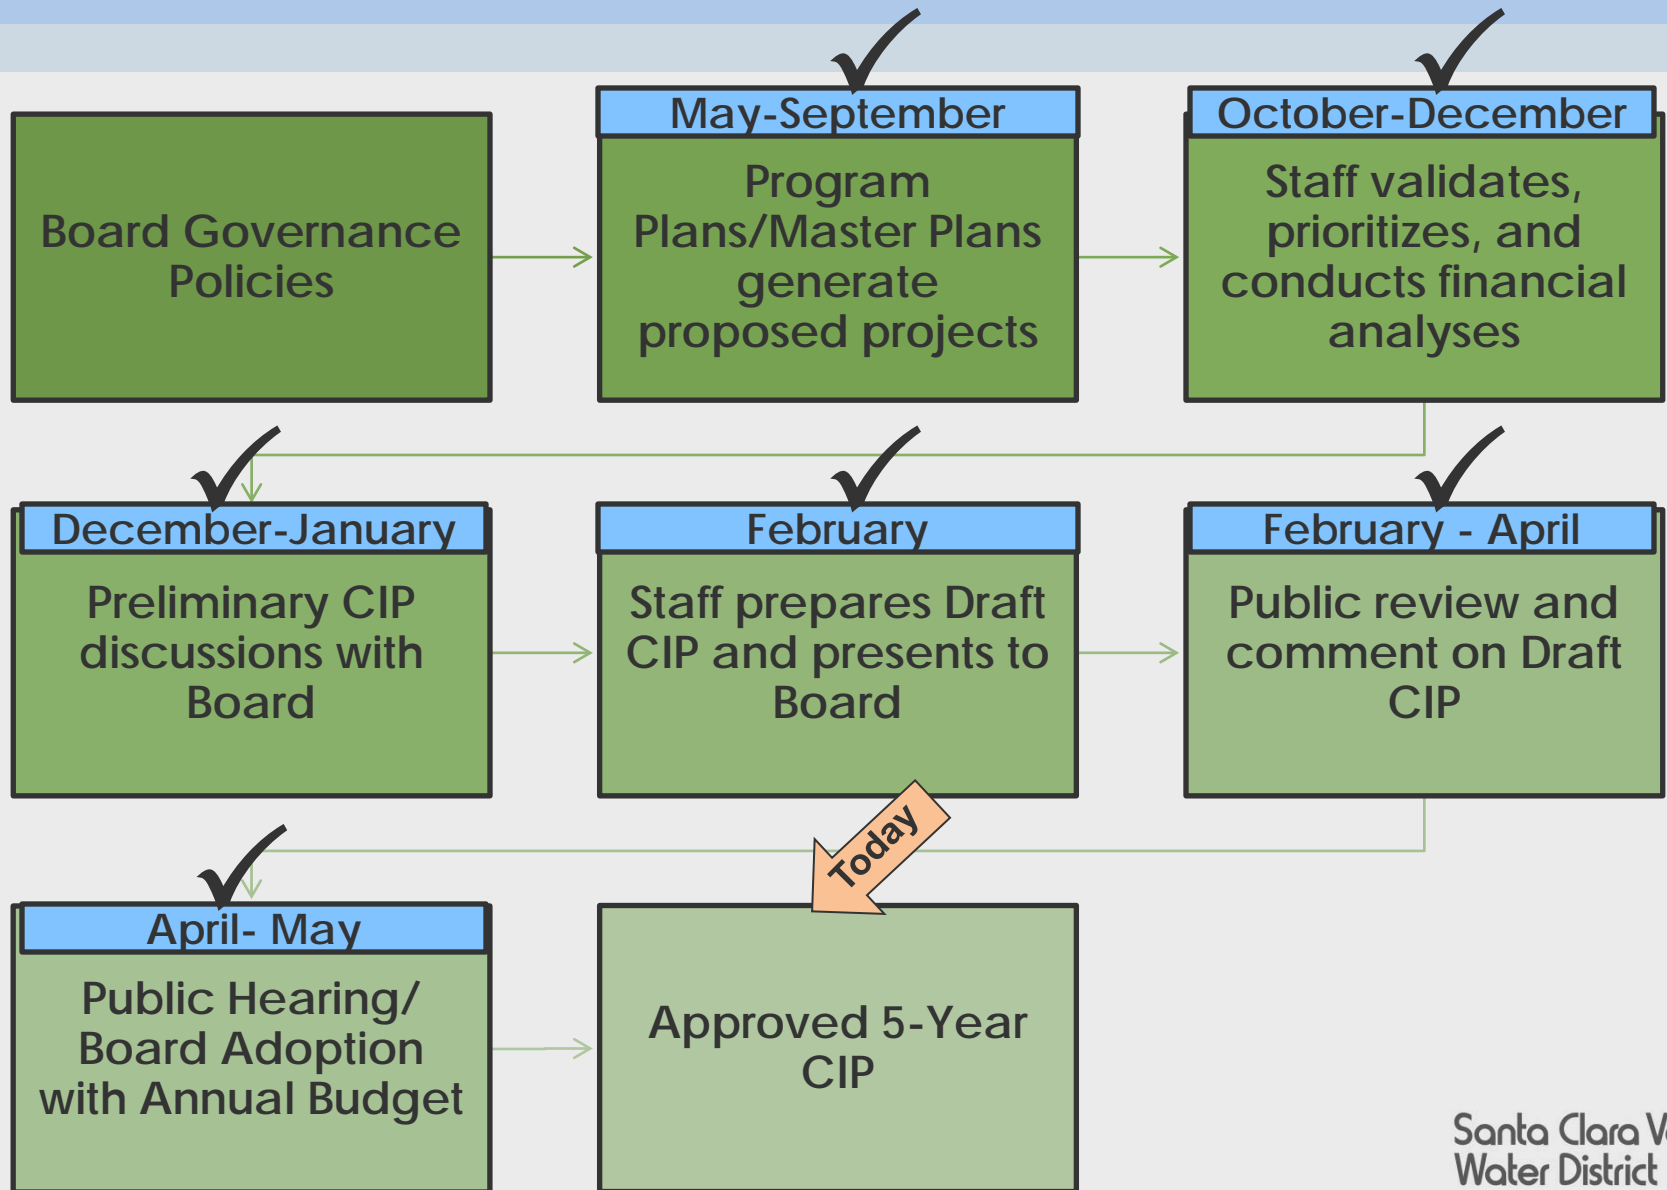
Board Governance Policies

May-September

Program Plans/Master Plans generate proposed projects

October-December

Staff validates, prioritizes, and conducts financial analyses

December-January

Preliminary CIP discussions with Board

February

Staff prepares Draft CIP and presents to Board

February - April

Public review and comment on Draft CIP

Today

April- May

Public Hearing/ Board Adoption with Annual Budget

Approved 5-Year CIP

Santa Clara V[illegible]
Water District